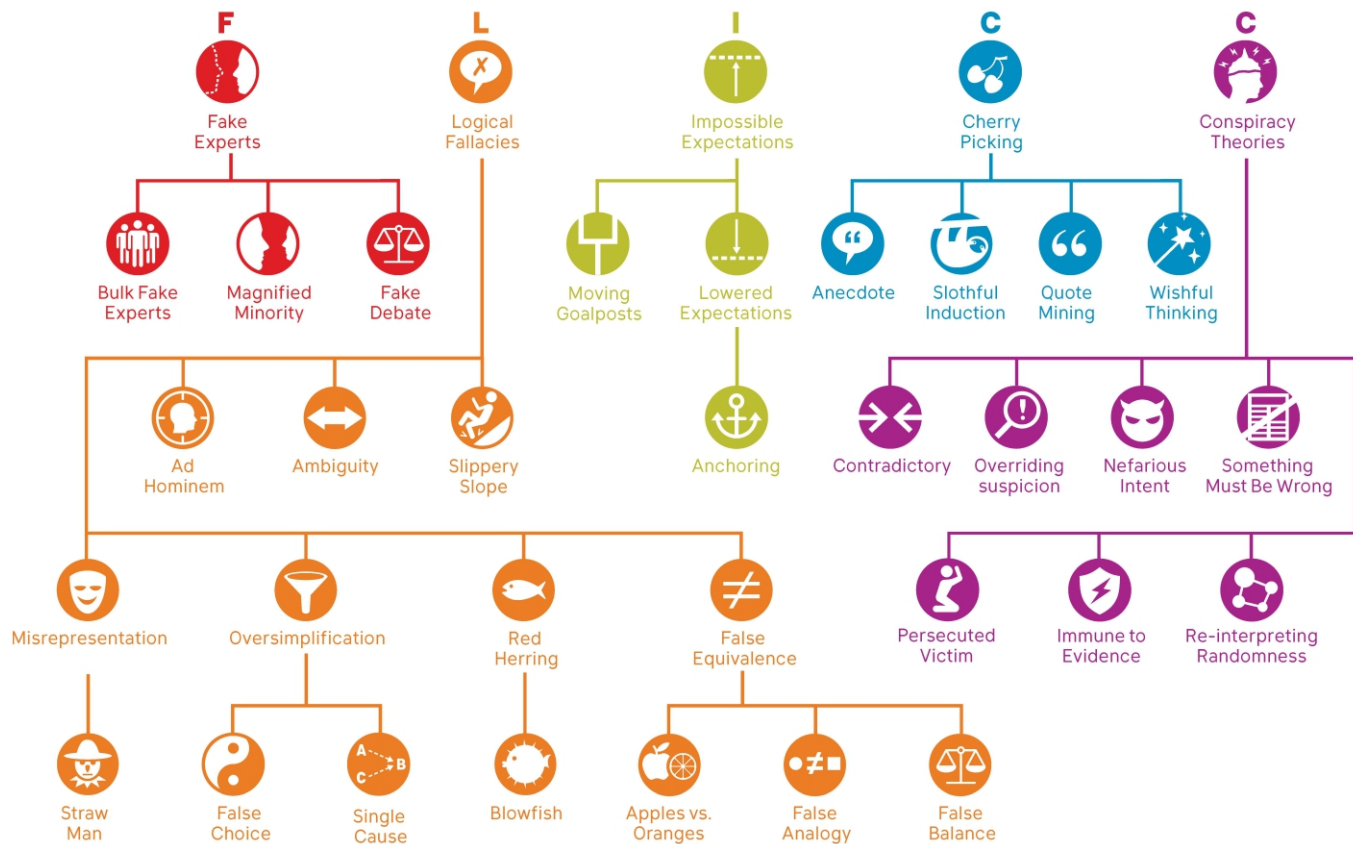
F
Fake Experts

L
Logical Fallacies

I
Impossible Expectations

C
Cherry Picking

C
Conspiracy Theories

Bulk Fake Experts

Magnified Minority

Fake Debate

Moving Goalposts

Lowered Expectations

Anecdote

Slothful Induction

Quote Mining

Wishful Thinking

Ad Hominem

Ambiguity

Slippery Slope

Anchoring

Contradictory

Overriding suspicion

Nefarious Intent

Something Must Be Wrong

Misrepresentation

Oversimplification

Red Herring

False Equivalence

Persecuted Victim

Immune to Evidence

Re-interpreting Randomness

Straw Man

False Choice

A
C
B
Single Cause

Blowfish

Apples vs. Oranges

False Analogy

False Balance